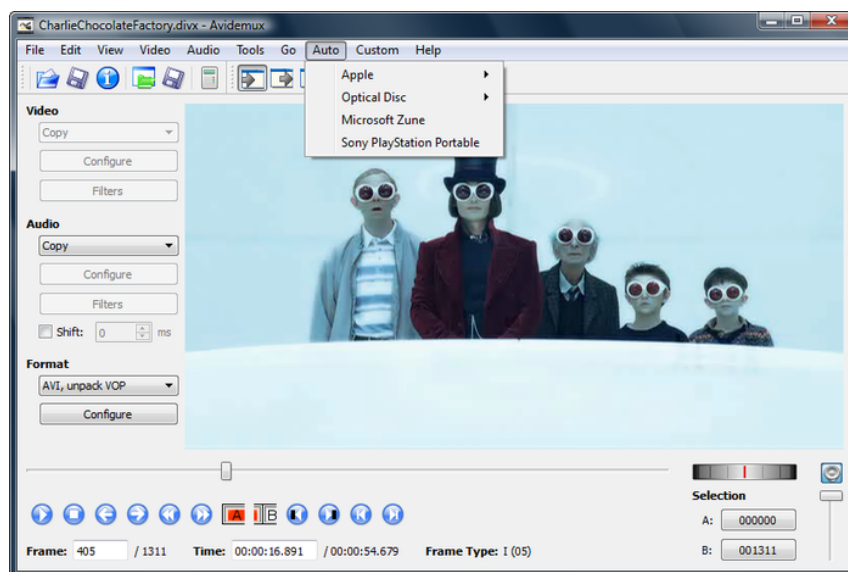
CharlieChocolateFactory.divx - Avidemux

File Edit View Video Audio Tools Go Auto Custom Help

Apple
Optical Disc
Microsoft Zune
Sony PlayStation Portable

Video
Copy
Configure
Filters

Audio
Copy
Configure
Filters
Shift: 0 ms

Format
AVI, unpack VOP
Configure

A B

Selection
A: 000000
B: 001311

Frame: 405 / 1311 Time: 00:00:16.891 / 00:00:54.679 Frame Type: I (05)